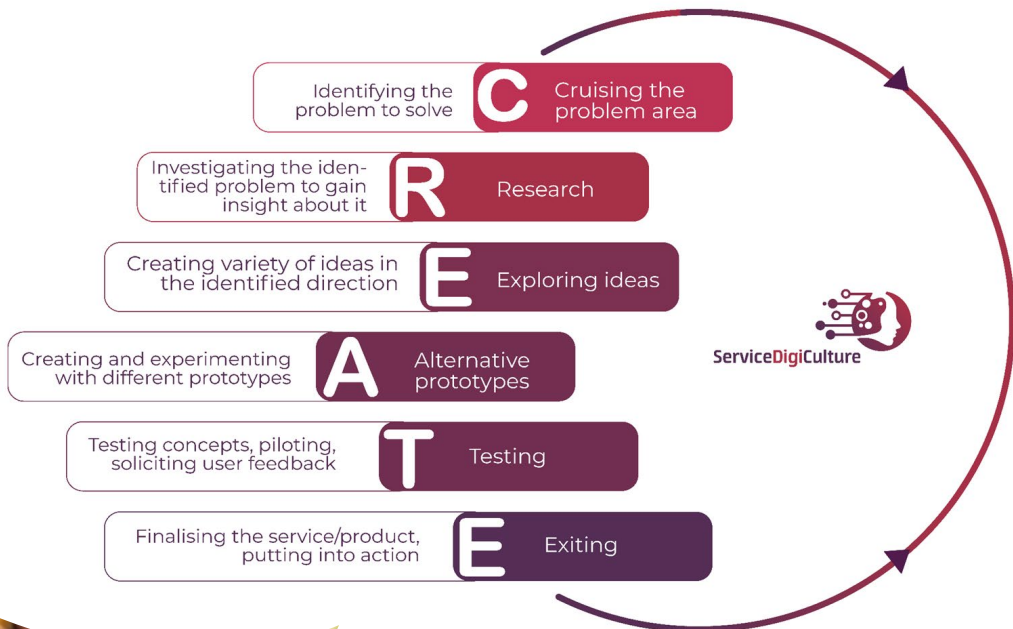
Identifying the problem to solve
C
Cruising the problem area

Investigating the identified problem to gain insight about it
R
Research

Creating variety of ideas in the identified direction
E
Exploring ideas

Creating and experimenting with different prototypes
A
Alternative prototypes

Testing concepts, piloting, soliciting user feedback
T
Testing

Finalising the service/product, putting into action
E
Exiting

ServiceDigiCulture